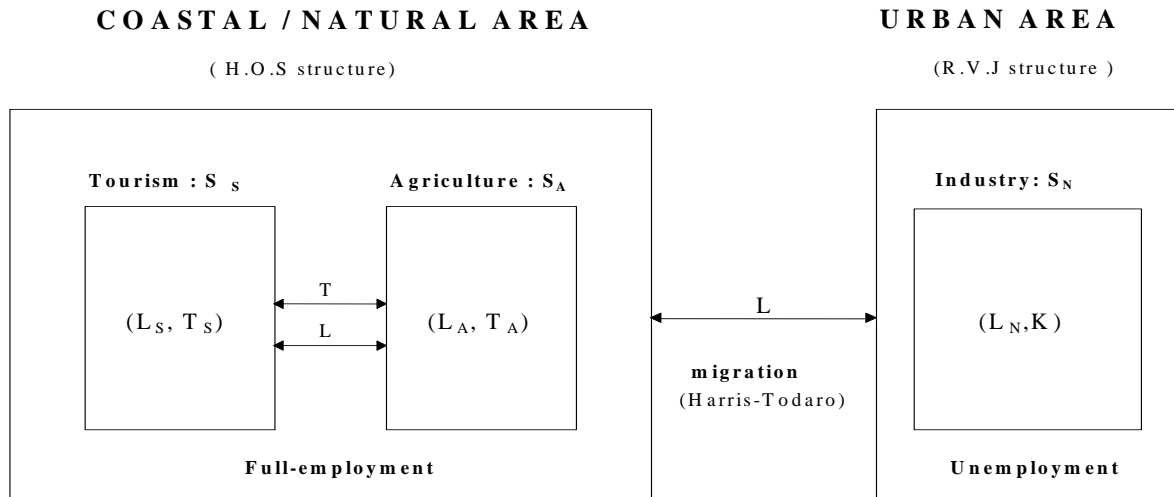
COASTAL / NATURAL AREA

(H.O.S structure)

Tourism : $S_S$

$(L_S, T_S)$

T

L

Agriculture : $S_A$

$(L_A, T_A)$

Full-employment

L

migration

(Harris-Todaro)

URBAN AREA

(R.V.J structure)

Industry: $S_N$

$(L_N, K)$

Unemployment